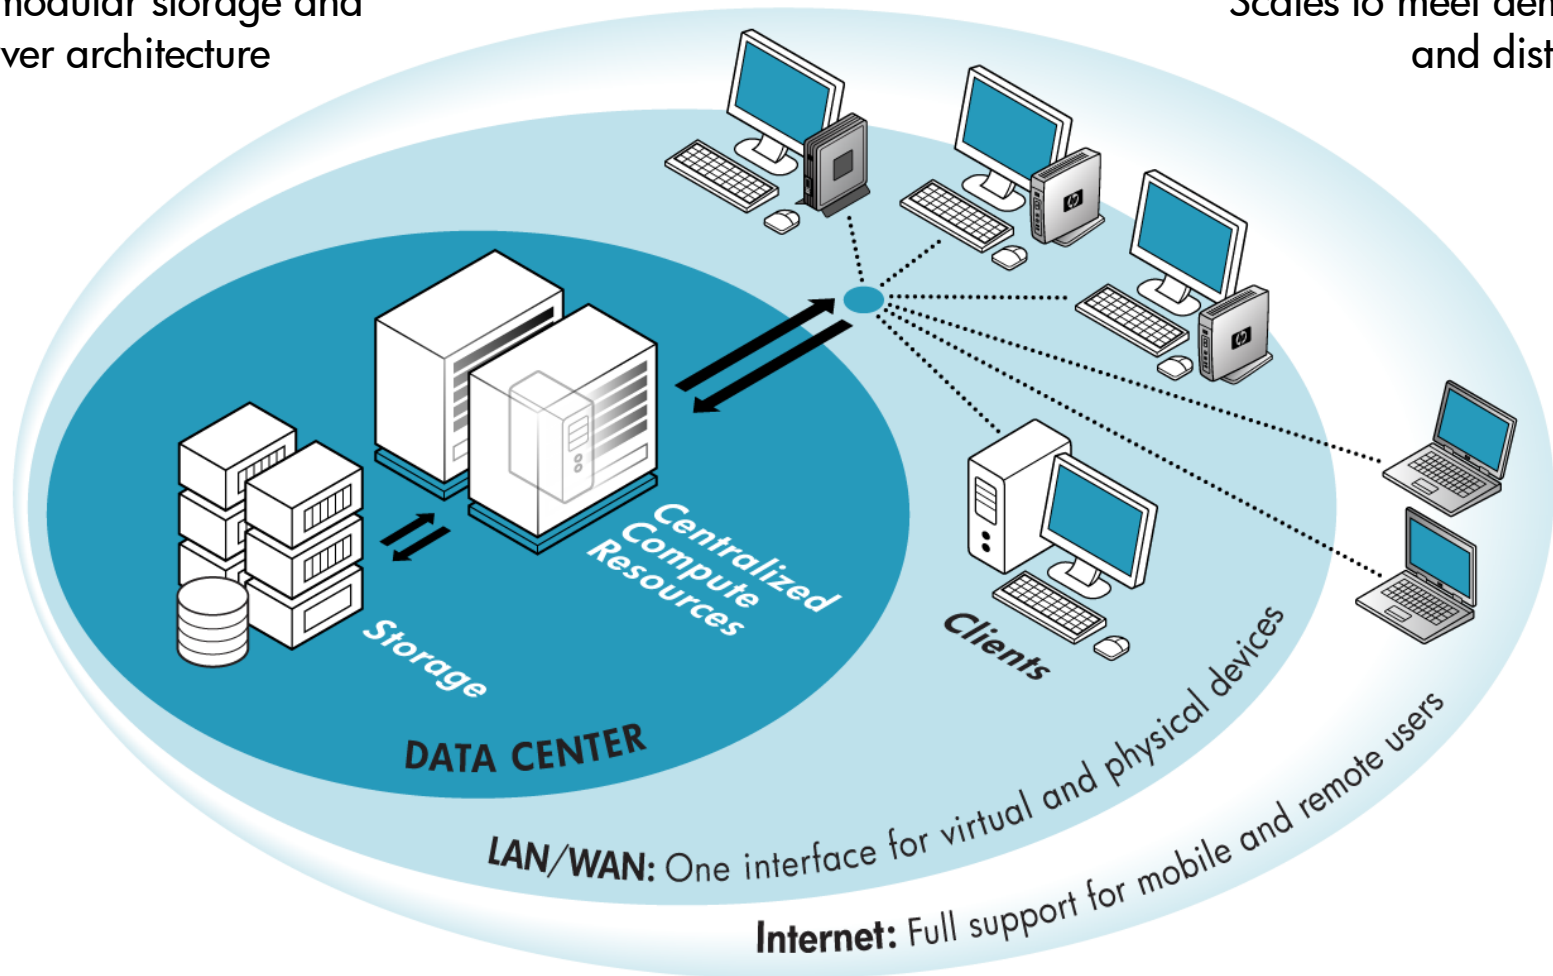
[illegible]odular storage and
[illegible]ver architecture

Scales to meet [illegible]
and dist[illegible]

Centralized
Compute
Resources

Storage

DATA CENTER

Clients

LAN/WAN: One interface for virtual and physical devices

Internet: Full support for mobile and remote users